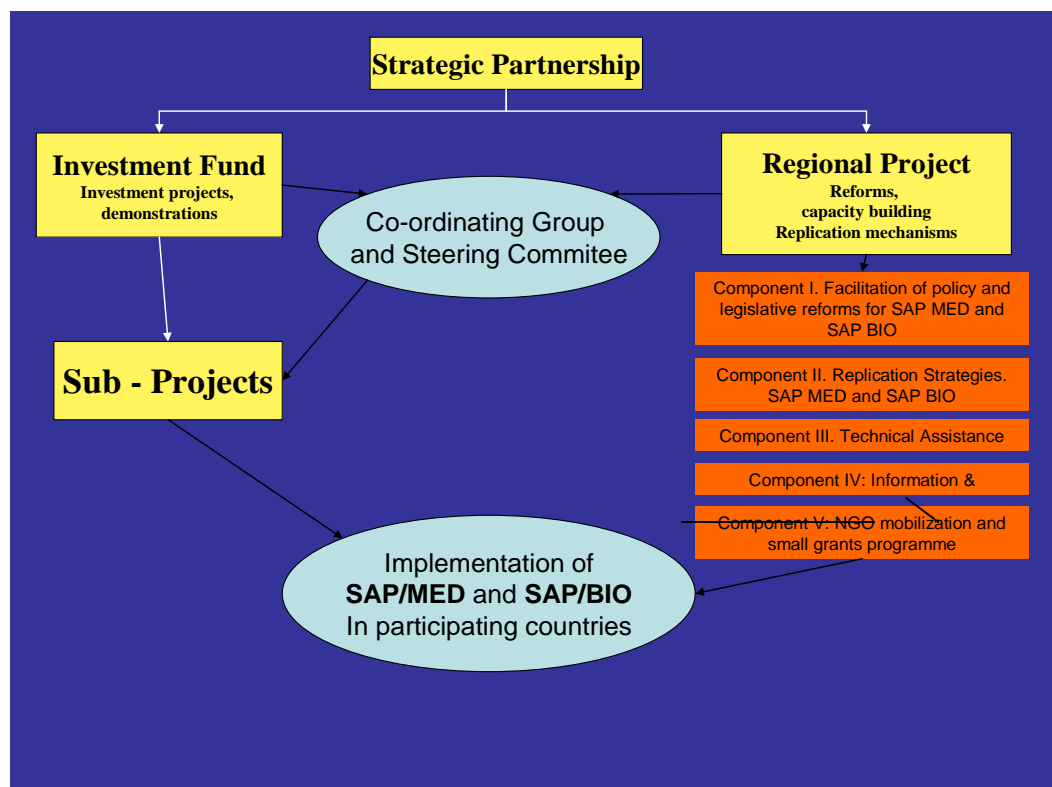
Strategic Partnership

Investment Fund
Investment projects, demonstrations

Regional Project
Reforms, capacity building
Replication mechanisms

Co-ordinating Group and Steering Commitee

Component I. Facilitation of policy and legislative reforms for SAP MED and SAP BIO

Sub - Projects

Component II. Replication Strategies. SAP MED and SAP BIO

Component III. Technical Assistance

Component IV: Information &

Component V: NGO mobilization and small grants programme

Implementation of
**SAP/MED** and **SAP/BIO**
In participating countries